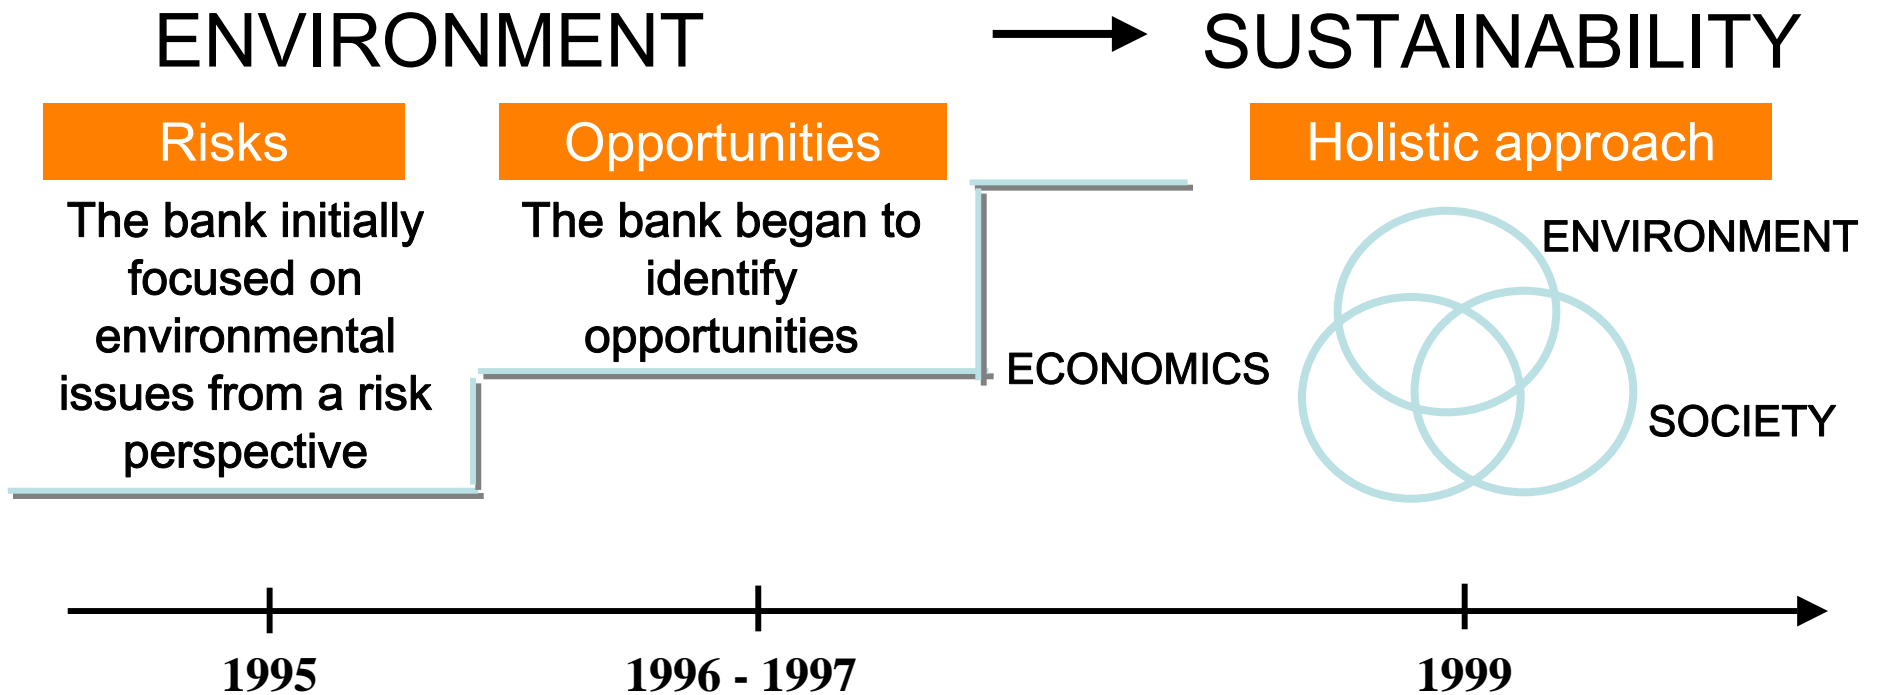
ENVIRONMENT → SUSTAINABILITY

Risks

The bank initially focused on environmental issues from a risk perspective

Opportunities

The bank began to identify opportunities

Holistic approach

ECONOMICS

ENVIRONMENT

SOCIETY

1995

1996 - 1997

1999